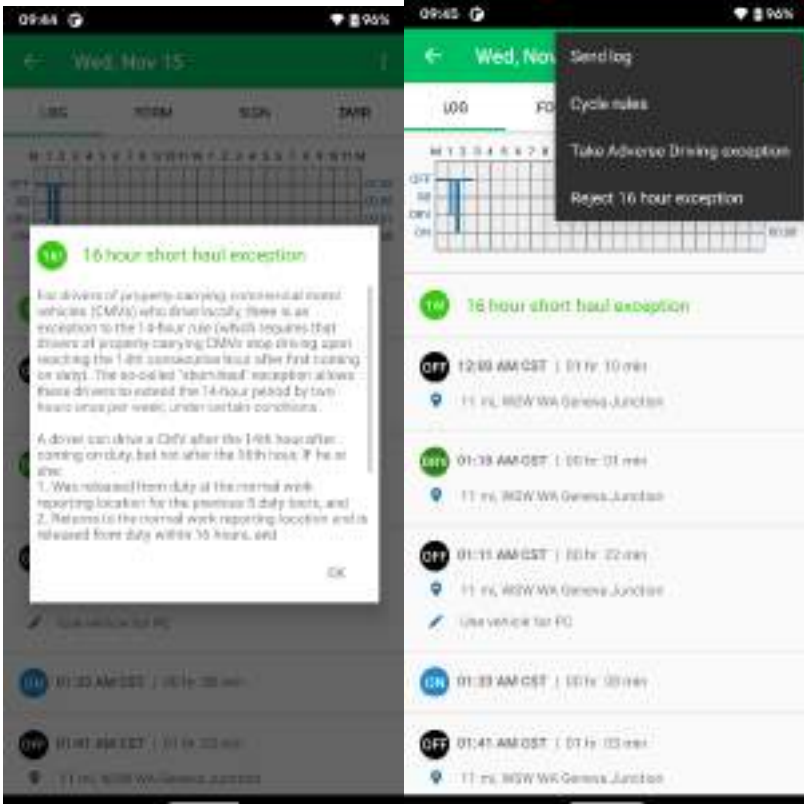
09:44 96%

Wed, Nov 15

LOG FORM SIGN DVIR

M 1 2 3 4 5 6 7 8 9 10 11 N 1 2 3 4 5 6 7 8 9 10 11 M

OFF
SB
DRV
ON

16 hour short haul exception

For drivers of property-carrying commercial motor vehicles (CMVs) who drive locally, there is an exception to the 14-hour rule (which requires that drivers of property-carrying CMVs stop driving upon reaching the 14th consecutive hour after first coming on duty). The so-called "short-haul" exception allows these drivers to extend the 14-hour period by two hours once per week, under certain conditions.

A driver can drive a CMV after the 14th hour after coming on duty, but not after the 16th hour, if he or she:
1. Was released from duty at the normal work reporting location for the previous 5 duty tours, and
2. Returns to the normal work reporting location and is released from duty within 16 hours, and

OK

Use vehicle for PC

ON 01:23 AM CST | 00 hr 38 min

OFF 01:41 AM CST | 01 hr 33 min

11 mi, WSW WA Geneva Junction

09:45 96%

Wed, Nov

Send log

Cycle rules

Take Adverse Driving exception

Reject 16 hour exception

LOG FO

M 1 2 3 4 5 6 7 8

OFF
SB
DRV
ON

16 hour short haul exception

OFF 12:00 AM CST | 01 hr 10 min

11 mi, WSW WA Geneva Junction

DRV 01:10 AM CST | 00 hr 01 min

11 mi, WSW WA Geneva Junction

OFF 01:11 AM CST | 00 hr 22 min

11 mi, WSW WA Geneva Junction

Use vehicle for PC

ON 01:23 AM CST | 00 hr 38 min

OFF 01:41 AM CST | 01 hr 33 min

11 mi, WSW WA Geneva Junction